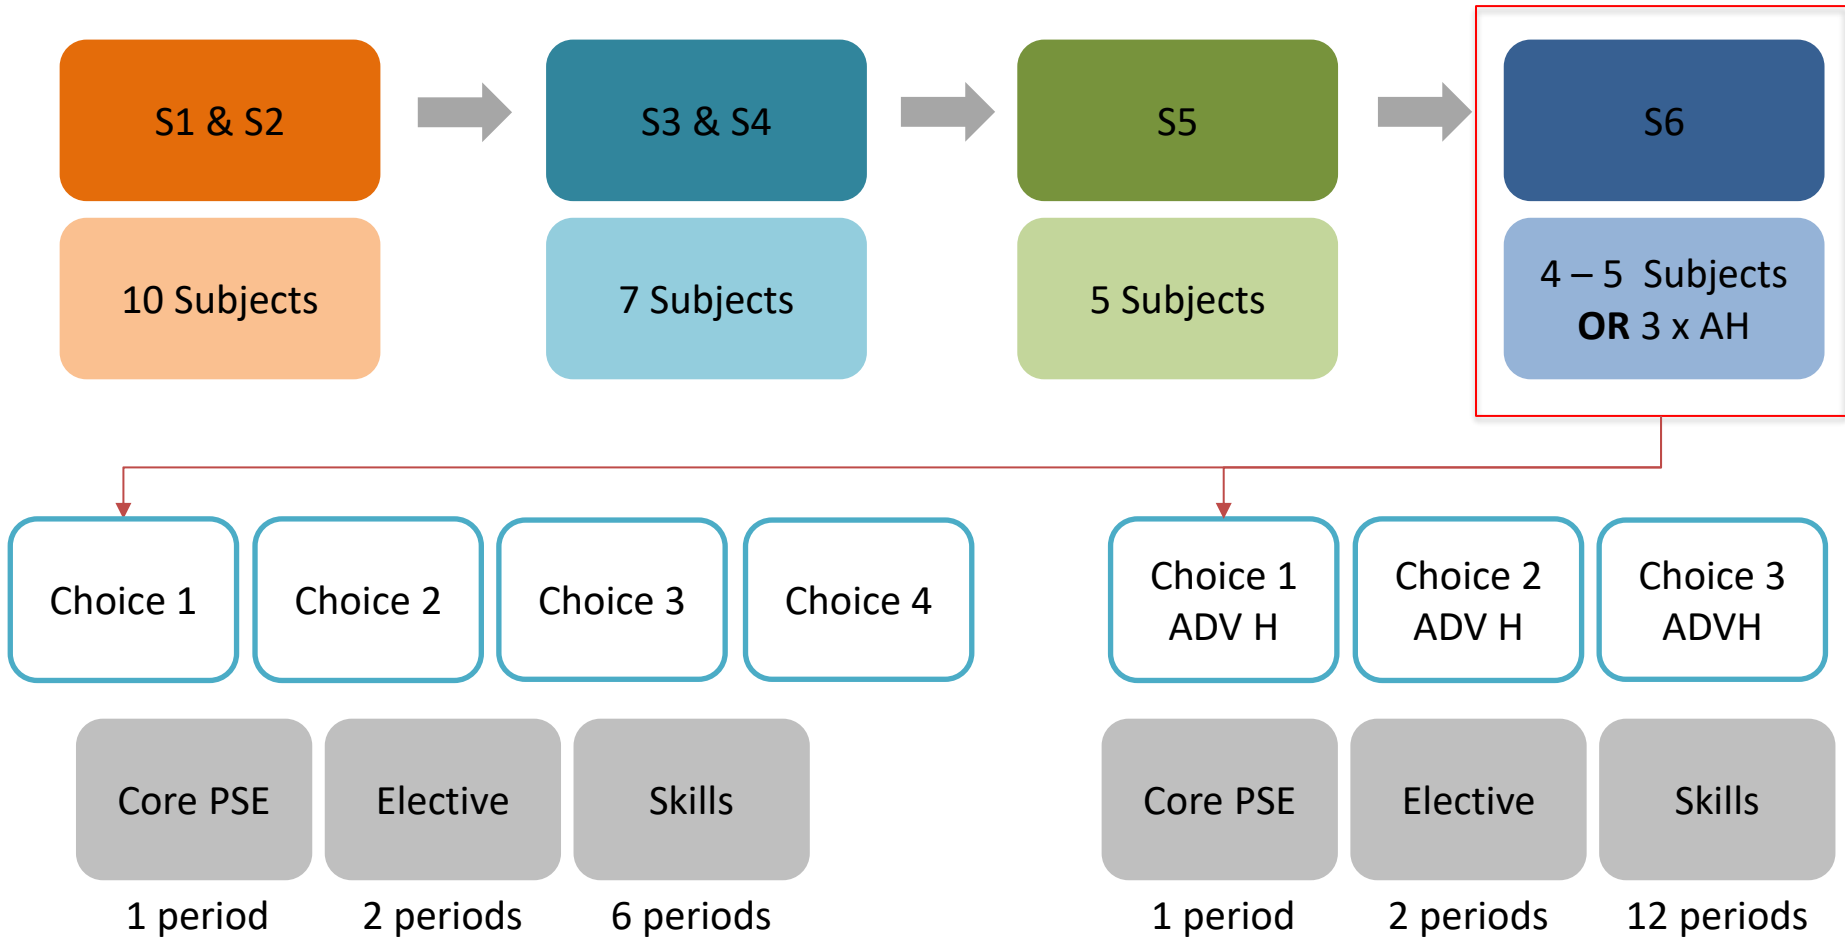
S1 & S2

10 Subjects

S3 & S4

7 Subjects

S5

5 Subjects

S6

4 – 5 Subjects
**OR** 3 x AH

Choice 1

Choice 2

Choice 3

Choice 4

Choice 1
ADV H

Choice 2
ADV H

Choice 3
ADVH

Core PSE

1 period

Elective

2 periods

Skills

6 periods

Core PSE

1 period

Elective

2 periods

Skills

12 periods